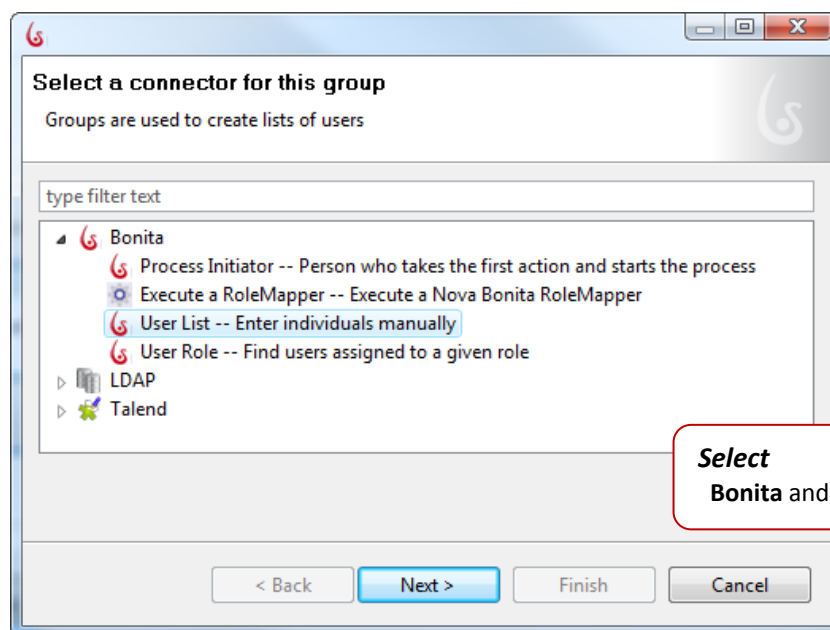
Select a connector for this group

Groups are used to create lists of users

type filter text

Bonita
Process Initiator -- Person who takes the first action and starts the process
Execute a RoleMapper -- Execute a Nova Bonita RoleMapper
User List -- Enter individuals manually
User Role -- Find users assigned to a given role
LDAP
Talend

*Select*
**Bonita** and

< Back
Next >
Finish
Cancel